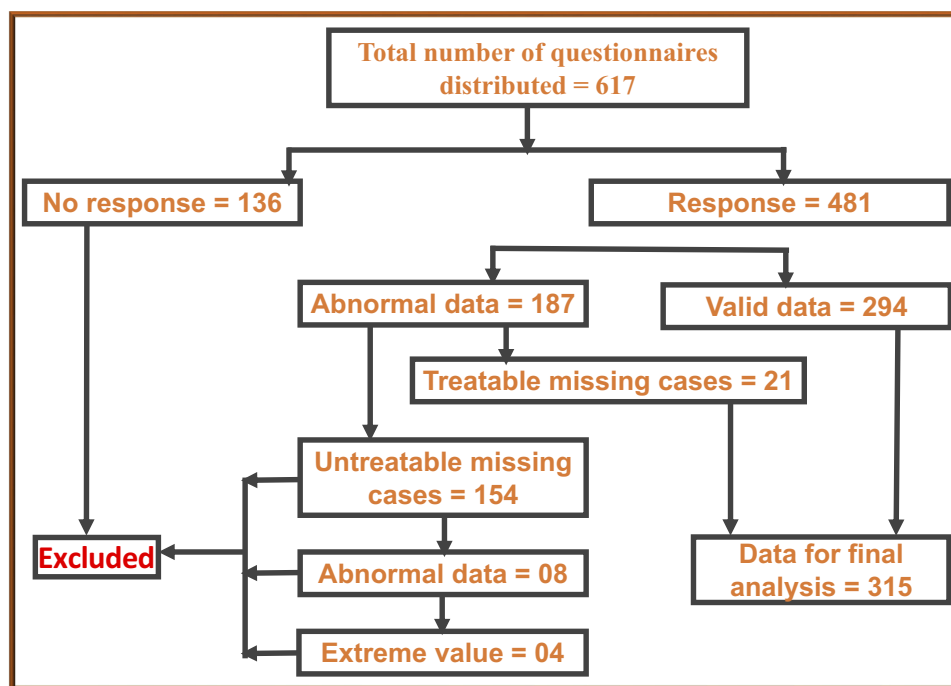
Total number of questionnaires distributed = 617

No response = 136

Response = 481

Abnormal data = 187

Valid data = 294

Treatable missing cases = 21

Untreatable missing cases = 154

Excluded

Abnormal data = 08

Extreme value = 04

Data for final analysis = 315